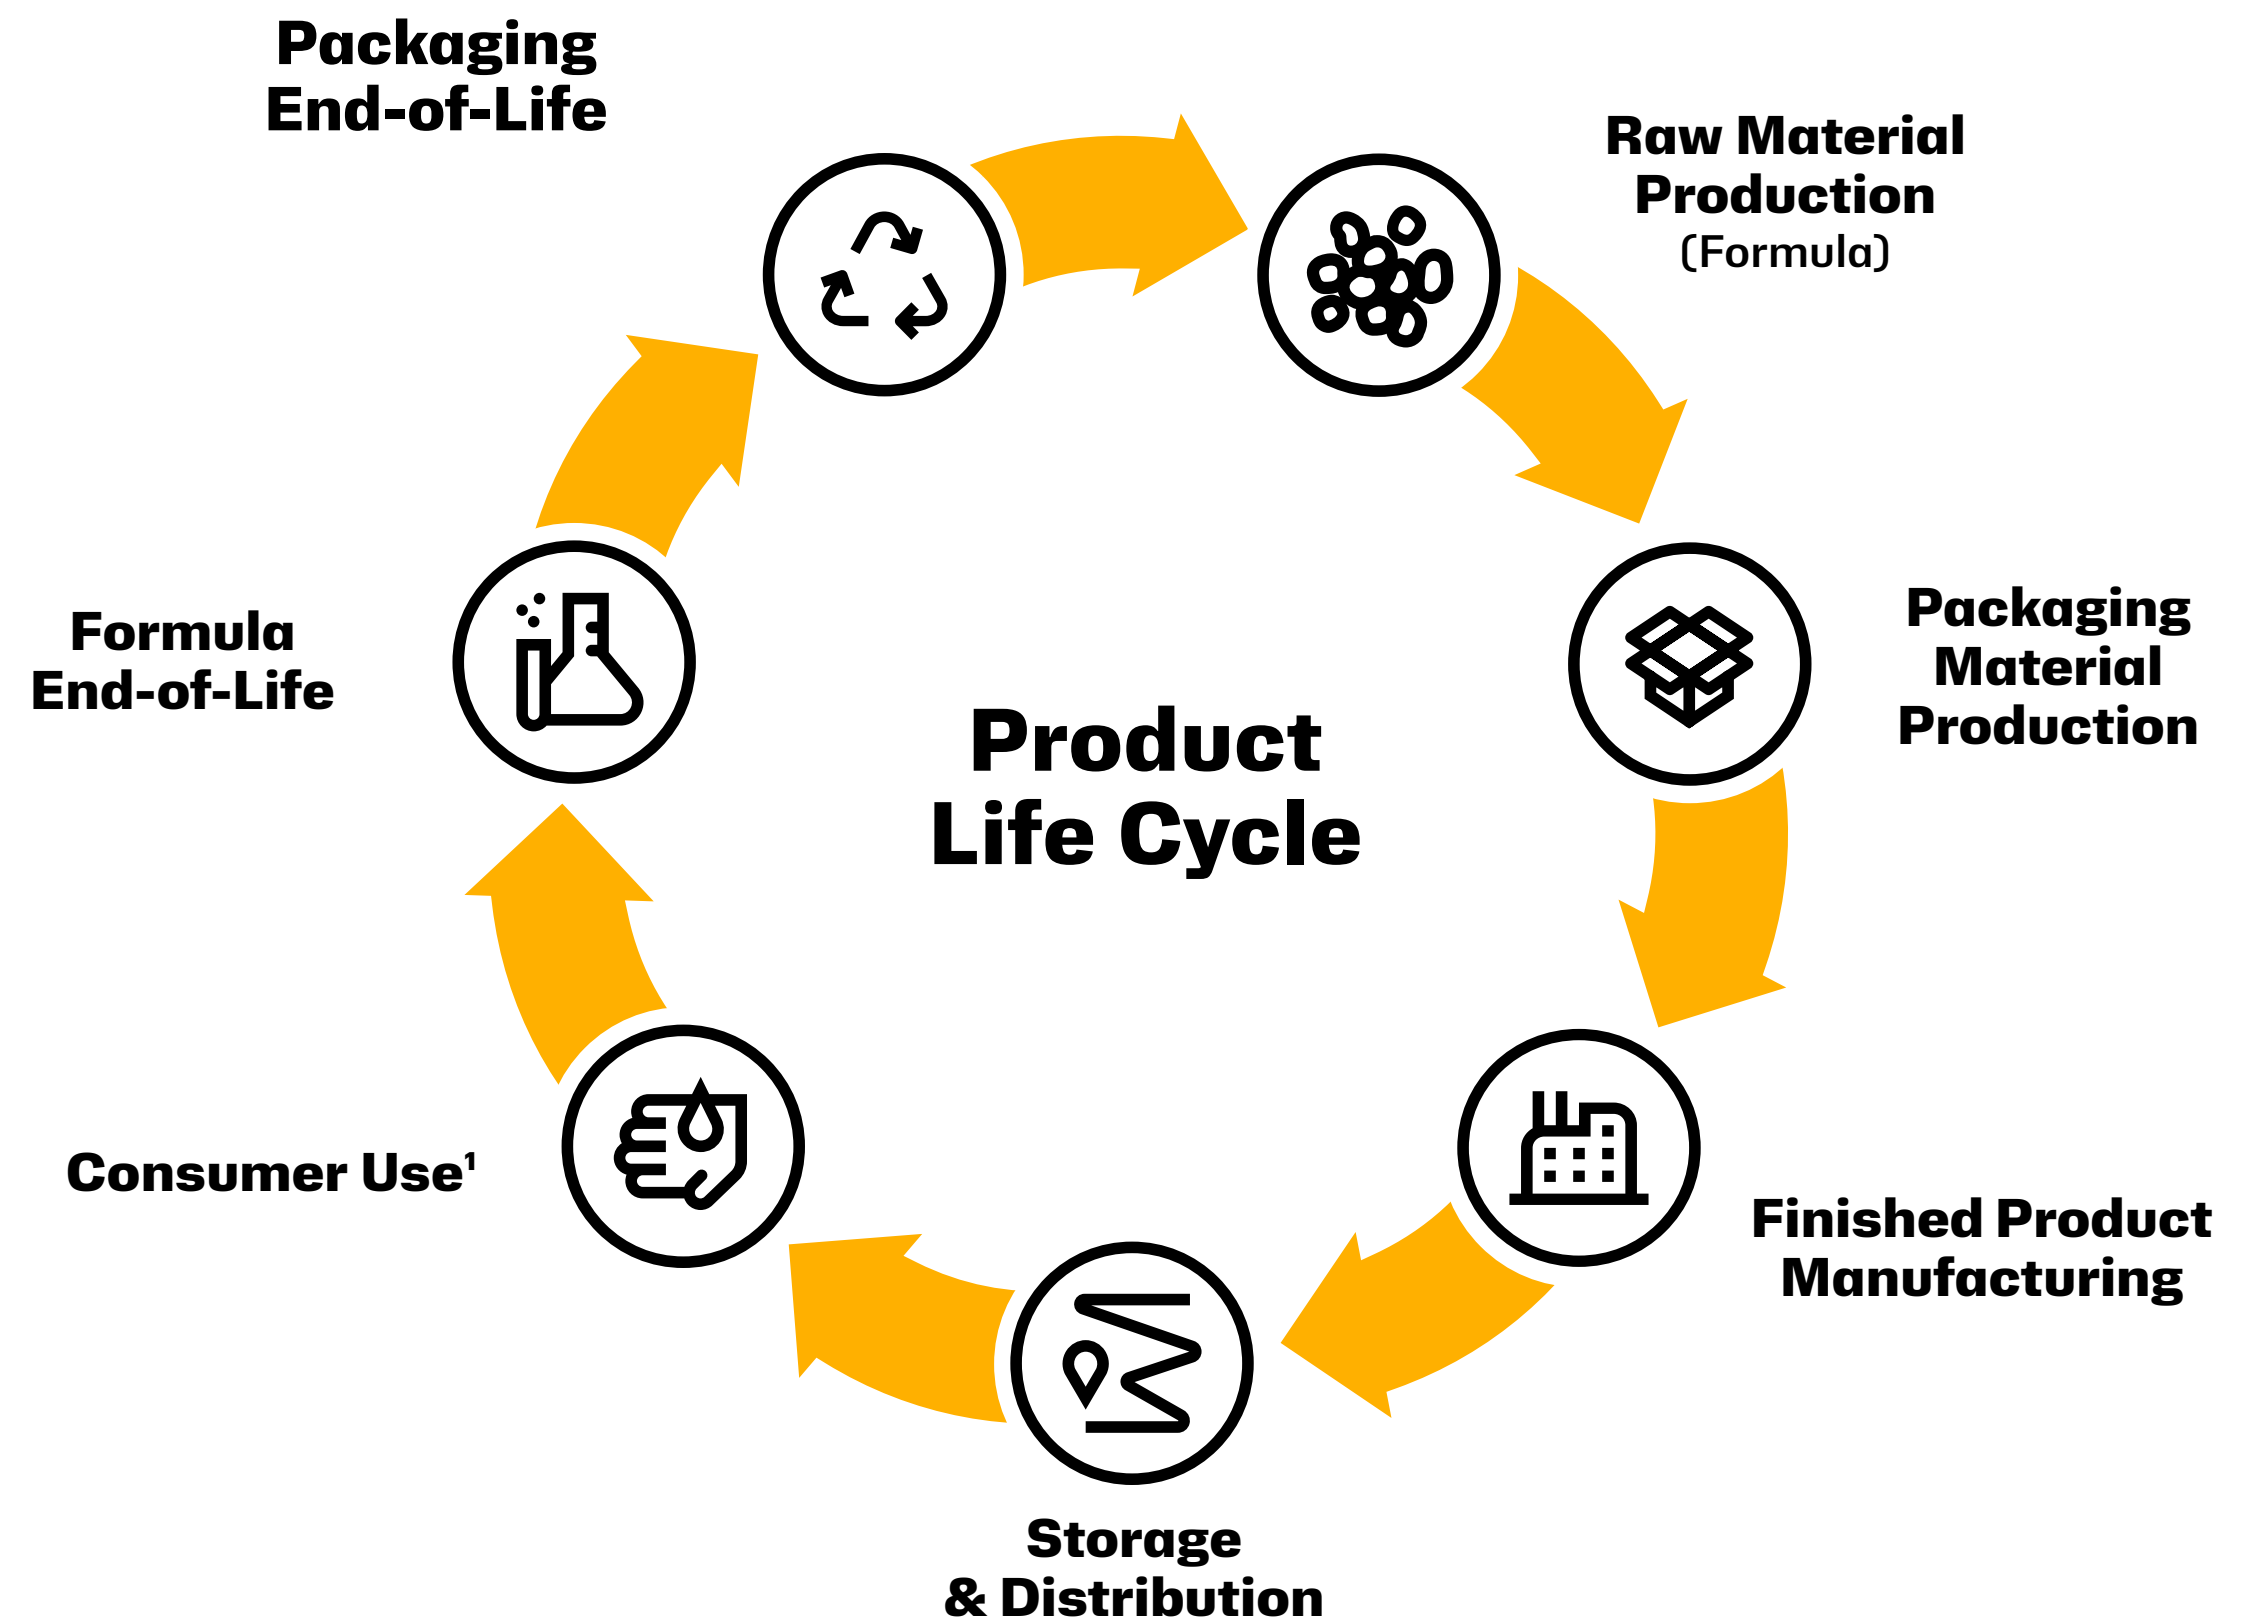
Packaging End-of-Life

Raw Material Production (Formula)

Packaging Material Production

Finished Product Manufacturing

Storage & Distribution

Consumer Use$^1$

Formula End-of-Life

Product Life Cycle